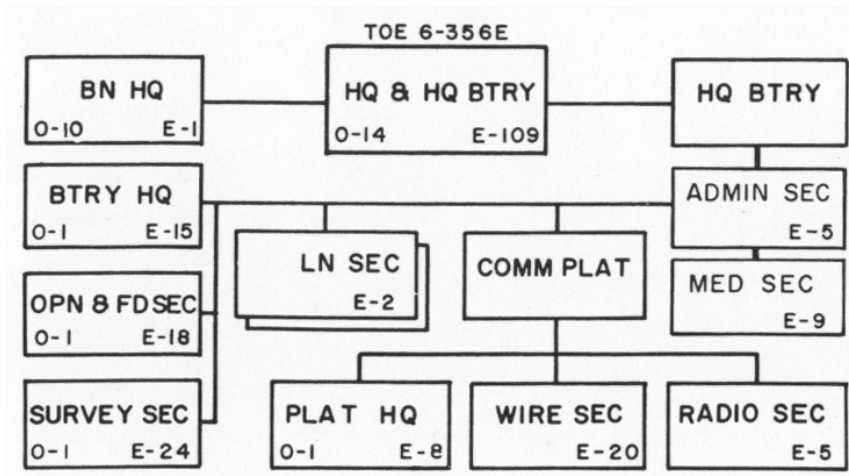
TOE 6-356E

HQ & HQ BTRY
0-14 E-109

BN HQ
0-10 E-1

HQ BTRY

BTRY HQ
0-1 E-15

ADMIN SEC
E-5

LN SEC
E-2

COMM PLAT

MED SEC
E-9

OPN & FD SEC
0-1 E-18

SURVEY SEC
0-1 E-24

PLAT HQ
0-1 E-8

WIRE SEC
E-20

RADIO SEC
E-5